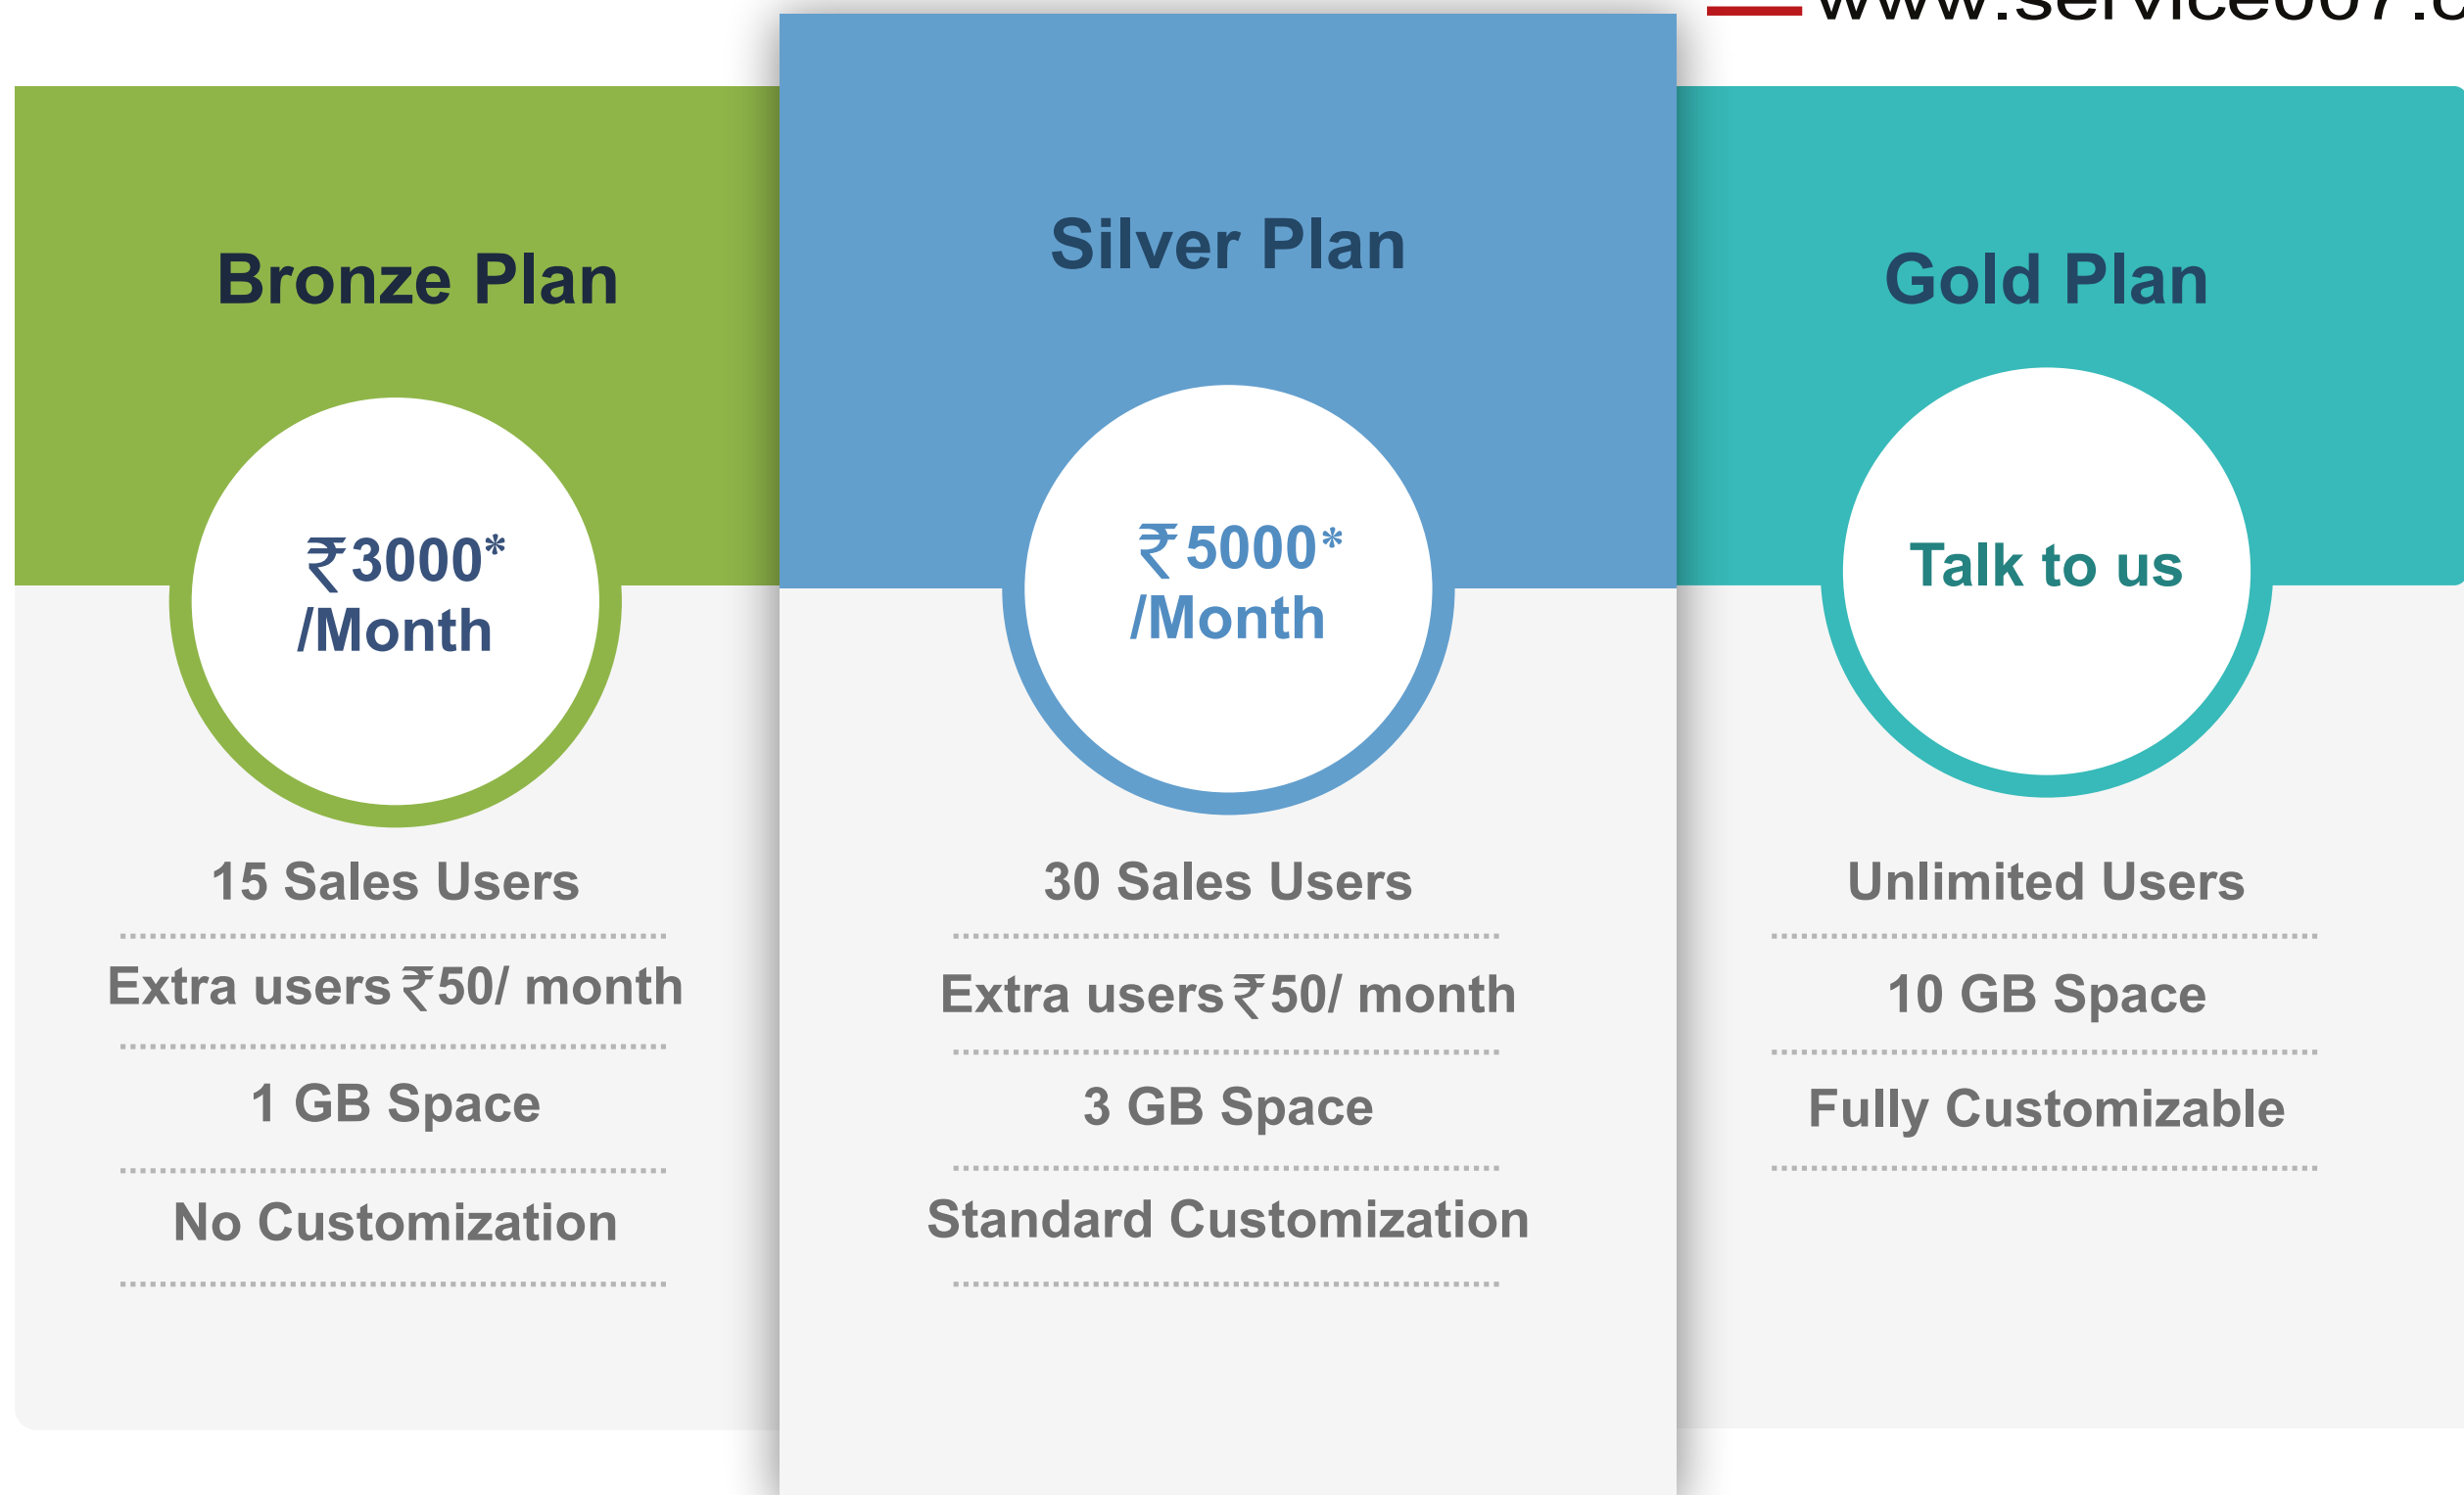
www.service007.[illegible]

Bronze Plan

₹3000* /Month

15 Sales Users

Extra users ₹50/ month

1 GB Space

No Customization

Silver Plan

₹5000* /Month

30 Sales Users

Extra users ₹50/ month

3 GB Space

Standard Customization

Gold Plan

Talk to us

Unlimited Users

10 GB Space

Fully Customizable